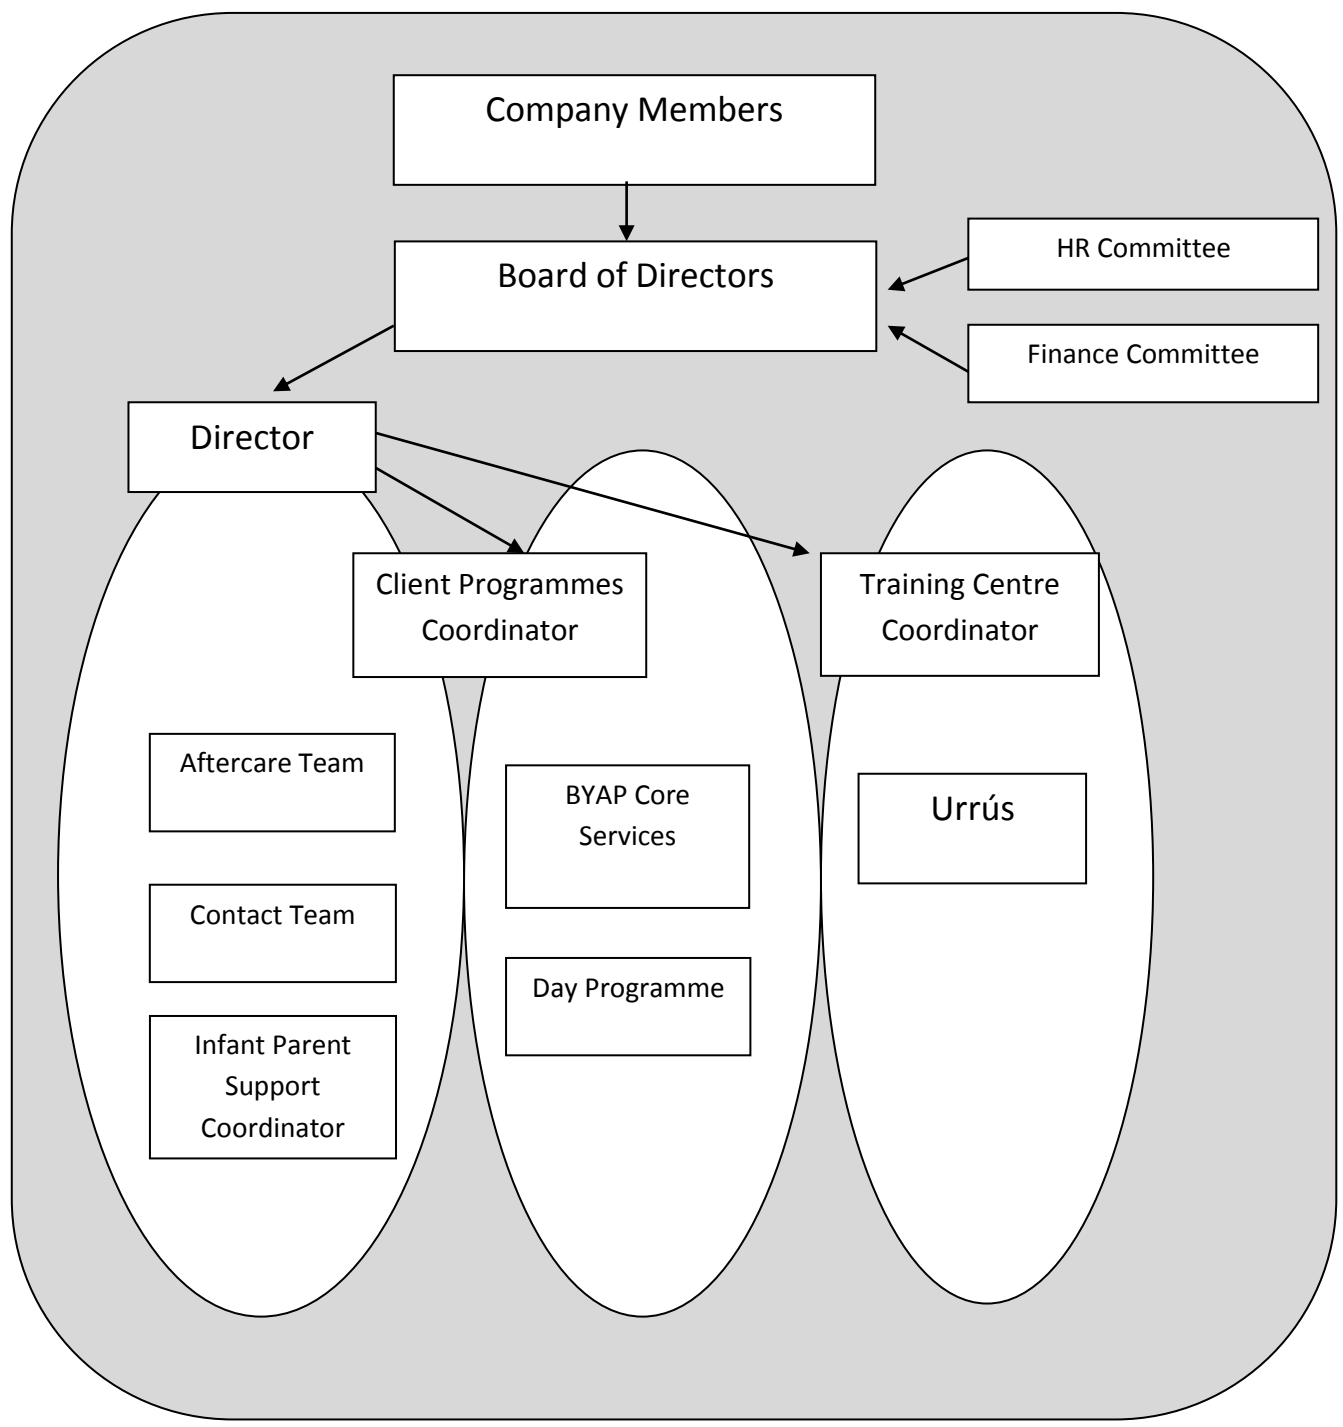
Company Members

Board of Directors

HR Committee

Finance Committee

Director

Client Programmes Coordinator

Training Centre Coordinator

Aftercare Team

Contact Team

Infant Parent Support Coordinator

BYAP Core Services

Day Programme

Urrús